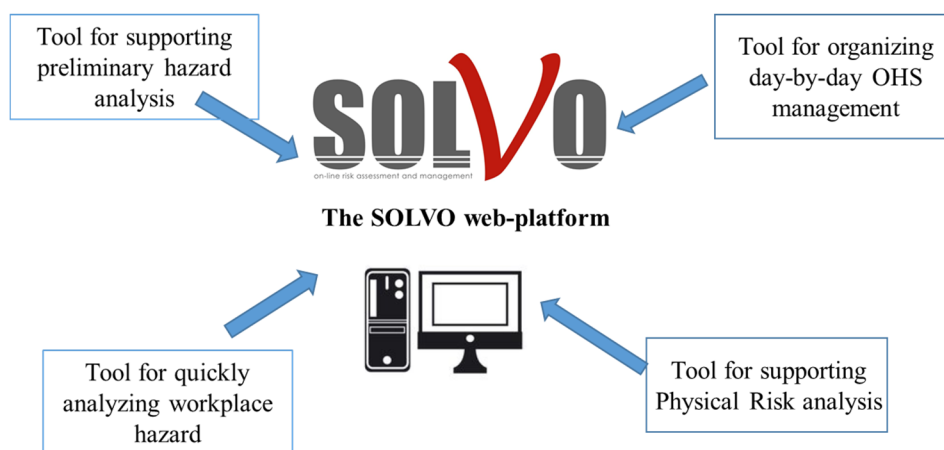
Tool for supporting preliminary hazard analysis

SOLVO
on-line risk assessment and management

Tool for organizing day-by-day OHS management

The SOLVO web-platform

Tool for quickly analyzing workplace hazard

Tool for supporting Physical Risk analysis